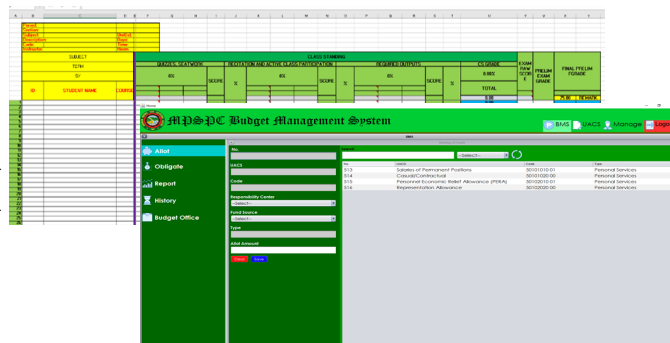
School
Campus
Subject
Description
Code
Instructor
Section
Room
Time
Room

SUBJECT
TERM
SY

ID
STUDENT NAME
COURSE

CLASS STANDING
QUIZZES, SEATWORK
RECITATION AND ACTIVE CLASS PARTICIPATION
REQUIRED OUTPUTS
CS GRADE
EXAM RAW SCORE
PRELIM EXAM GRADE
FINAL PRELIM GRADE
SCORE
TOTAL
REMARK

MPSPC Budget Management System
BMS
UACS
Manage
Logout

Allot
Obligate
Report
History
Budget Office

No.
UACS
Code
Responsibility Center
-Select-
Fund Source
-Select-
Type
Allot Amount
Clear
Save

Search
-Select-

| No | UACS | Code | Type |
|---|---|---|---|
| 513 | Salaries of Permanent Positions | 50101010 01 | Personal Services |
| 514 | Casual/Contractual | 50101020 00 | Personal Services |
| 515 | Personnel Economic Relief Allowance (PERA) | 50102010 01 | Personal Services |
| 516 | Representation Allowance | 50102020 00 | Personal Services |